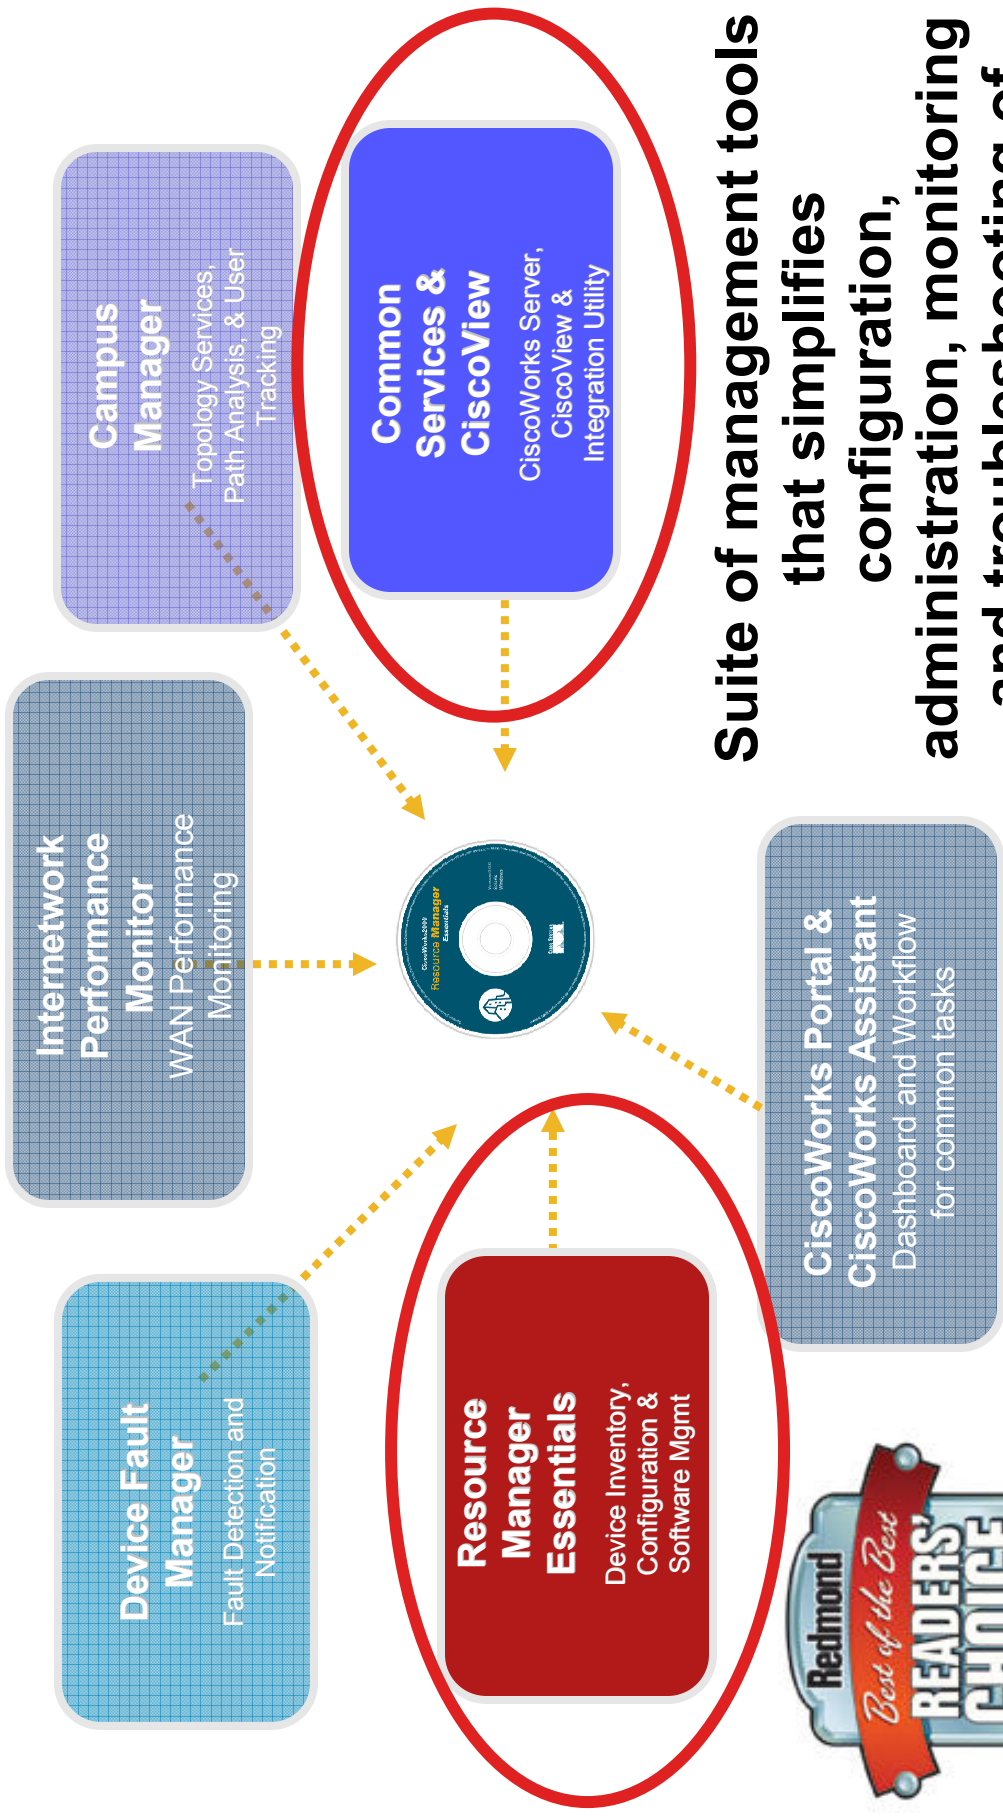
Suite of management tools that simplifies configuration, administration, monitoring and troubleshooting of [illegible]

Campus Manager
Topology Services, Path Analysis, & User Tracking

Common Services & CiscoView
CiscoWorks Server, CiscoView & Integration Utility

Internetwork Performance Monitor
WAN Performance Monitoring

CiscoWorks2000
Resource Manager Essentials

Device Fault Manager
Fault Detection and Notification

Resource Manager Essentials
Device Inventory, Configuration & Software Mgmt

CiscoWorks Portal & CiscoWorks Assistant
Dashboard and Workflow for common tasks

Redmond
Best of the Best
READERS' CHOICE